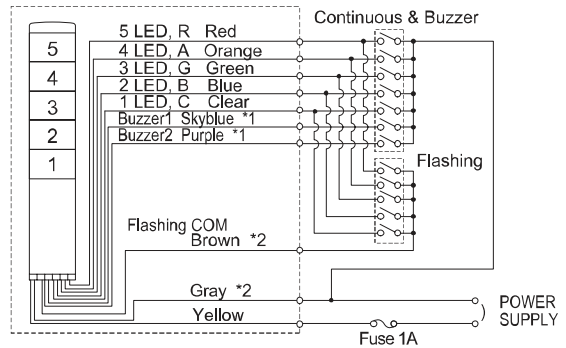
Continuous & Buzzer

5
4
3
2
1

5 LED, R Red
4 LED, A Orange
3 LED, G Green
2 LED, B Blue
1 LED, C Clear
Buzzer1 Skyblue *1
Buzzer2 Purple *1

Flashing

Flashing COM
Brown *2

Gray *2
Yellow

POWER SUPPLY

Fuse 1A